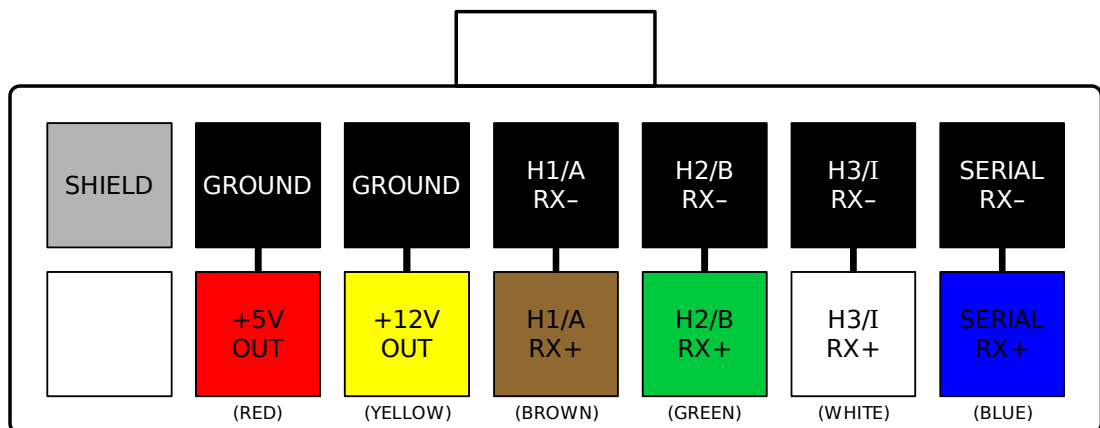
| SHIELD | GROUND | GROUND | H1/A RX– | H2/B RX– | H3/I RX– | SERIAL RX– |
|---|---|---|---|---|---|---|
| | +5V OUT | +12V OUT | H1/A RX+ | H2/B RX+ | H3/I RX+ | SERIAL RX+ |
| | (RED) | (YELLOW) | (BROWN) | (GREEN) | (WHITE) | (BLUE) |